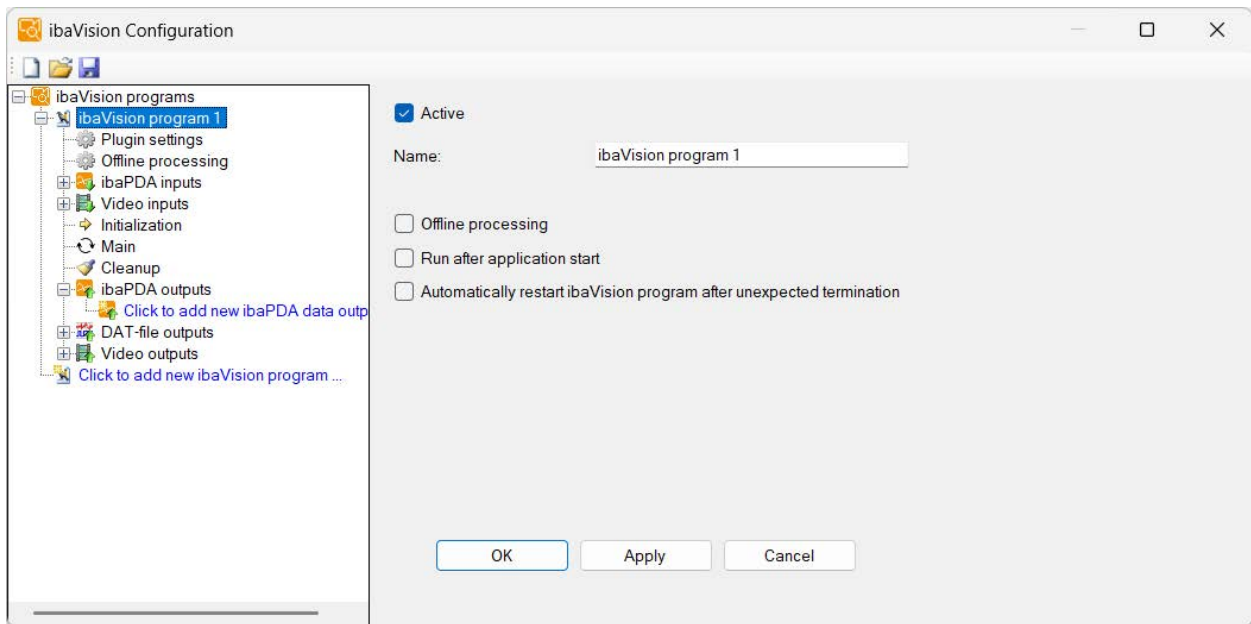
ibaVision Configuration

ibaVision programs
ibaVision program 1
Plugin settings
Offline processing
ibaPDA inputs
Video inputs
Initialization
Main
Cleanup
ibaPDA outputs
Click to add new ibaPDA data outp
DAT-file outputs
Video outputs
Click to add new ibaVision program ...

Active

Name: ibaVision program 1

Offline processing

Run after application start

Automatically restart ibaVision program after unexpected termination

OK Apply Cancel